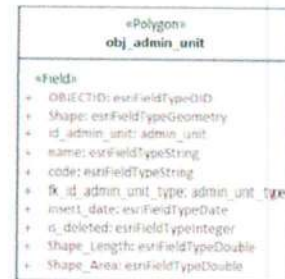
«Polygon»
obj_admin_unit

«Field»
+ OBJECTID: esriFieldTypeOID
+ Shape: esriFieldTypeGeometry
+ id_admin_unit: admin_unit
+ name: esriFieldTypeString
+ code: esriFieldTypeString
+ fk_id_admin_unit_type: admin_unit_type
+ insert_date: esriFieldTypeDate
+ is_deleted: esriFieldTypeInteger
+ Shape_Length: esriFieldTypeDouble
+ Shape_Area: esriFieldTypeDouble